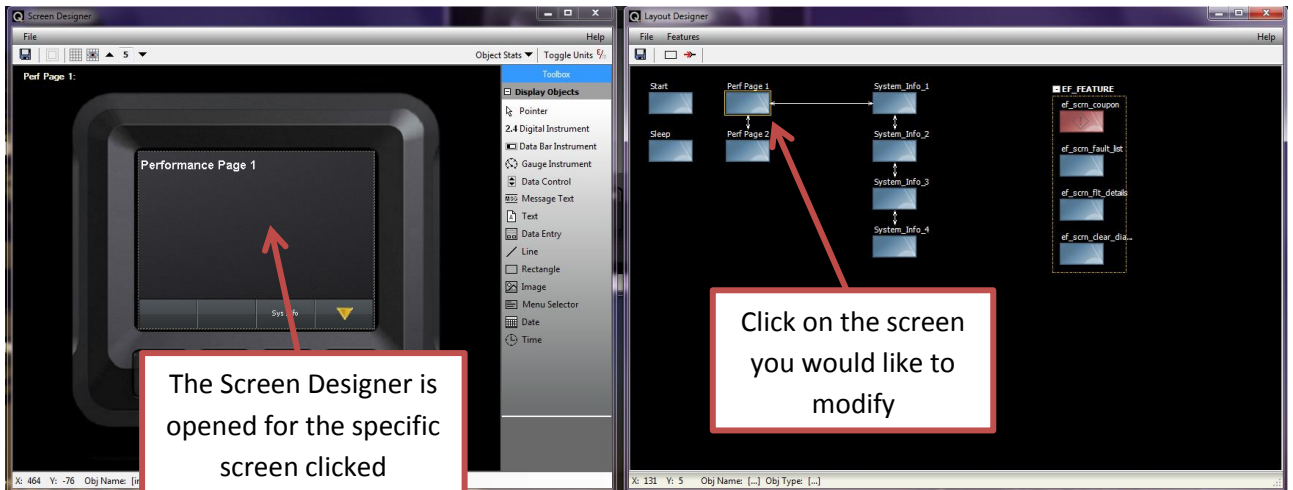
Screen Designer

File

Help

5

Object Stats

Toggle Units

Perf Page 1:

Performance Page 1

Sys Info

Toolbox

Display Objects

Pointer

2.4 Digital Instrument

Data Bar Instrument

Gauge Instrument

Data Control

Message Text

Text

Data Entry

Line

Rectangle

Image

Menu Selector

Date

Time

X: 464 Y: -76 Obj Name: [i

The Screen Designer is opened for the specific screen clicked

Layout Designer

File Features

Help

Start

Perf Page 1

System_Info_1

Sleep

Perf Page 2

System_Info_2

System_Info_3

System_Info_4

EF_FEATURE

ef_scrn_coupon

ef_scrn_fault_list

ef_scrn_flt_details

ef_scrn_clear_dia...

Click on the screen you would like to modify

X: 131 Y: 5 Obj Name: [...] Obj Type: [...]